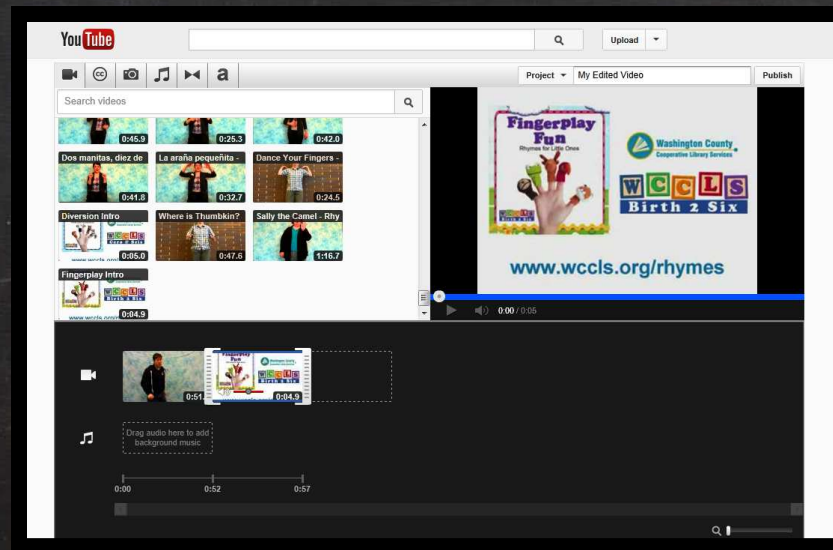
YouTube

Upload

Project My Edited Video Publish

Search videos

0:45.9 0:25.3 0:42.0

Dos manitas, diez de 0:41.8

La araña pequeñita - 0:32.7

Dance Your Fingers - 0:24.5

Diversion Intro 0:05.0

Where is Thumbkin? 0:47.6

Sally the Camel - Rhy 1:16.7

Fingerplay Intro 0:04.9

Fingerplay Fun Rhymes for Little Ones

Washington County Cooperative Library Services

WCCLS Birth 2 Six

www.wccls.org/rhymes

0:00 / 0:05

0:51 0:04.9

Drag audio here to add background music

0:00 0:52 0:57